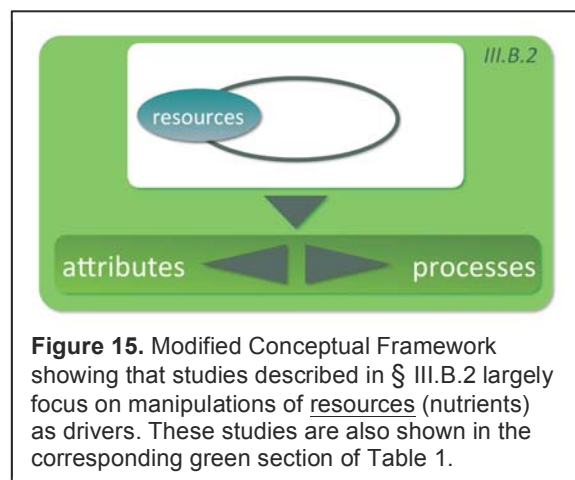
III.B.2

resources

attributes

processes

**Figure 15.** Modified Conceptual Framework showing that studies described in § III.B.2 largely focus on manipulations of resources (nutrients) as drivers. These studies are also shown in the corresponding green section of Table 1.